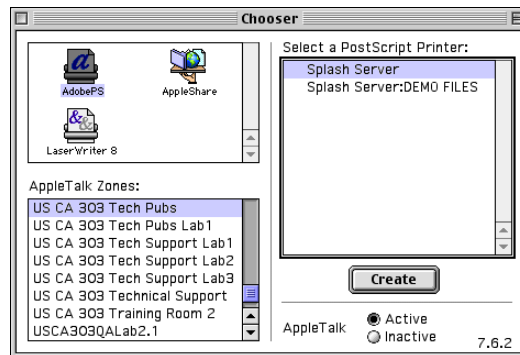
Chooser

AdobePS
AppleShare
LaserWriter 8

AppleTalk Zones:
US CA 303 Tech Pubs
US CA 303 Tech Pubs Lab1
US CA 303 Tech Support Lab1
US CA 303 Tech Support Lab2
US CA 303 Tech Support Lab3
US CA 303 Technical Support
US CA 303 Training Room 2
USCA303QALab2.1

Select a PostScript Printer:
Splash Server
Splash Server:DEMO FILES

Create

AppleTalk
Active
Inactive

7.6.2